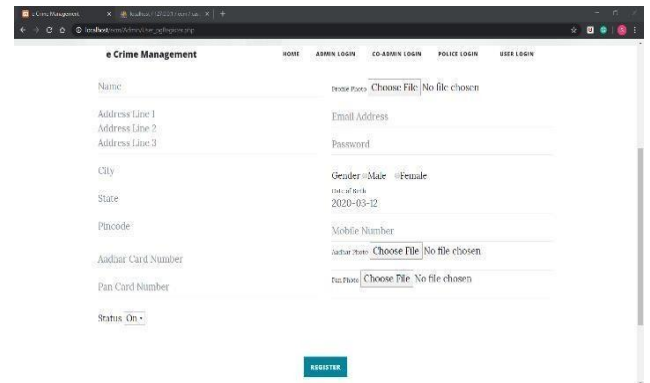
e Crime Management
localhost/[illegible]

e Crime Management

HOME ADMIN LOGIN CO-ADMIN LOGIN POLICE LOGIN USER LOGIN

Name

Address Line 1
Address Line 2
Address Line 3

City

State

Pincode

Aadhar Card Number

Pan Card Number

Status On

Profile Photo Choose File No file chosen

Email Address

Password

Gender Male Female

Date of Birth
2020-03-12

Mobile Number

Aadhar Photo Choose File No file chosen

Pan Photo Choose File No file chosen

REGISTER